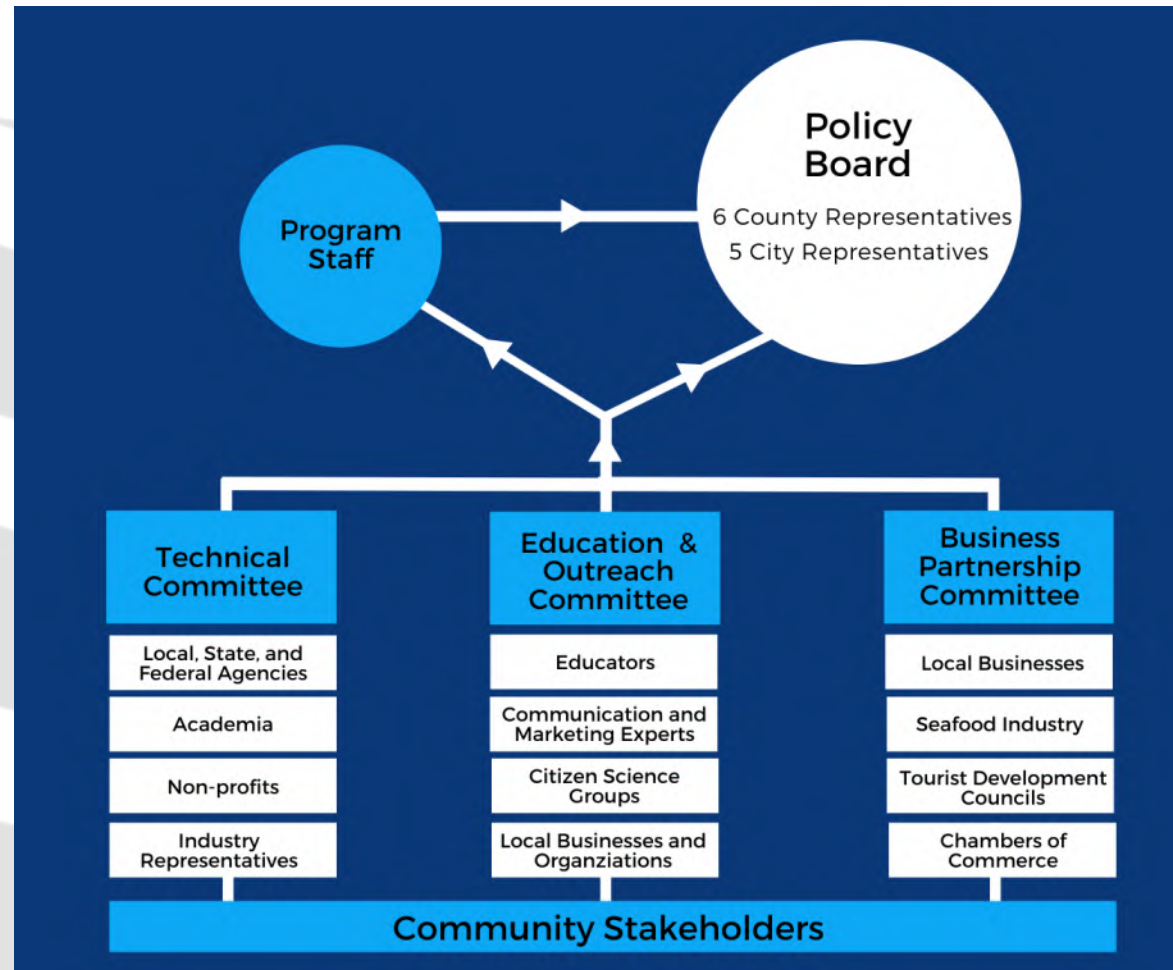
Policy Board

6 County Representatives
5 City Representatives

Program Staff

Technical Committee

Local, State, and Federal Agencies

Academia

Non-profits

Industry Representatives

Education & Outreach Committee

Educators

Communication and Marketing Experts

Citizen Science Groups

Local Businesses and Organziations

Business Partnership Committee

Local Businesses

Seafood Industry

Tourist Development Councils

Chambers of Commerce

Community Stakeholders